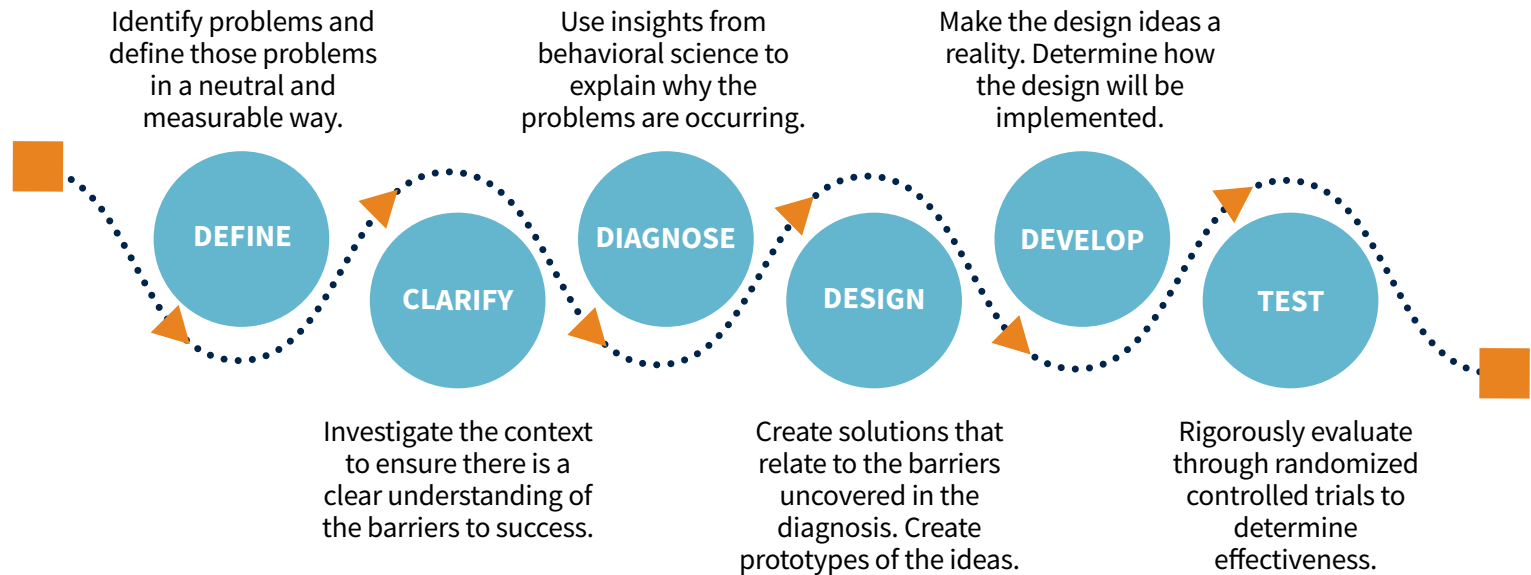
Identify problems and define those problems in a neutral and measurable way.

DEFINE

Use insights from behavioral science to explain why the problems are occurring.

DIAGNOSE

Make the design ideas a reality. Determine how the design will be implemented.

DEVELOP

CLARIFY

Investigate the context to ensure there is a clear understanding of the barriers to success.

DESIGN

Create solutions that relate to the barriers uncovered in the diagnosis. Create prototypes of the ideas.

TEST

Rigorously evaluate through randomized controlled trials to determine effectiveness.